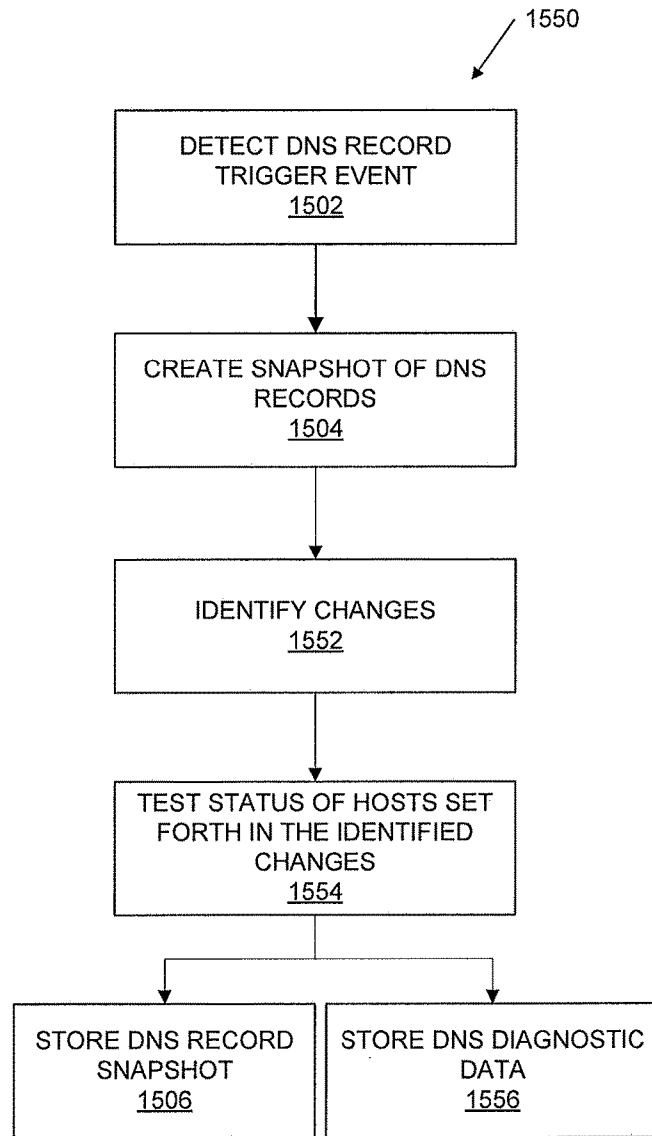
1550

DETECT DNS RECORD TRIGGER EVENT
1502

CREATE SNAPSHOT OF DNS RECORDS
1504

IDENTIFY CHANGES
1552

TEST STATUS OF HOSTS SET FORTH IN THE IDENTIFIED CHANGES
1554

STORE DNS RECORD SNAPSHOT
1506

STORE DNS DIAGNOSTIC DATA
1556